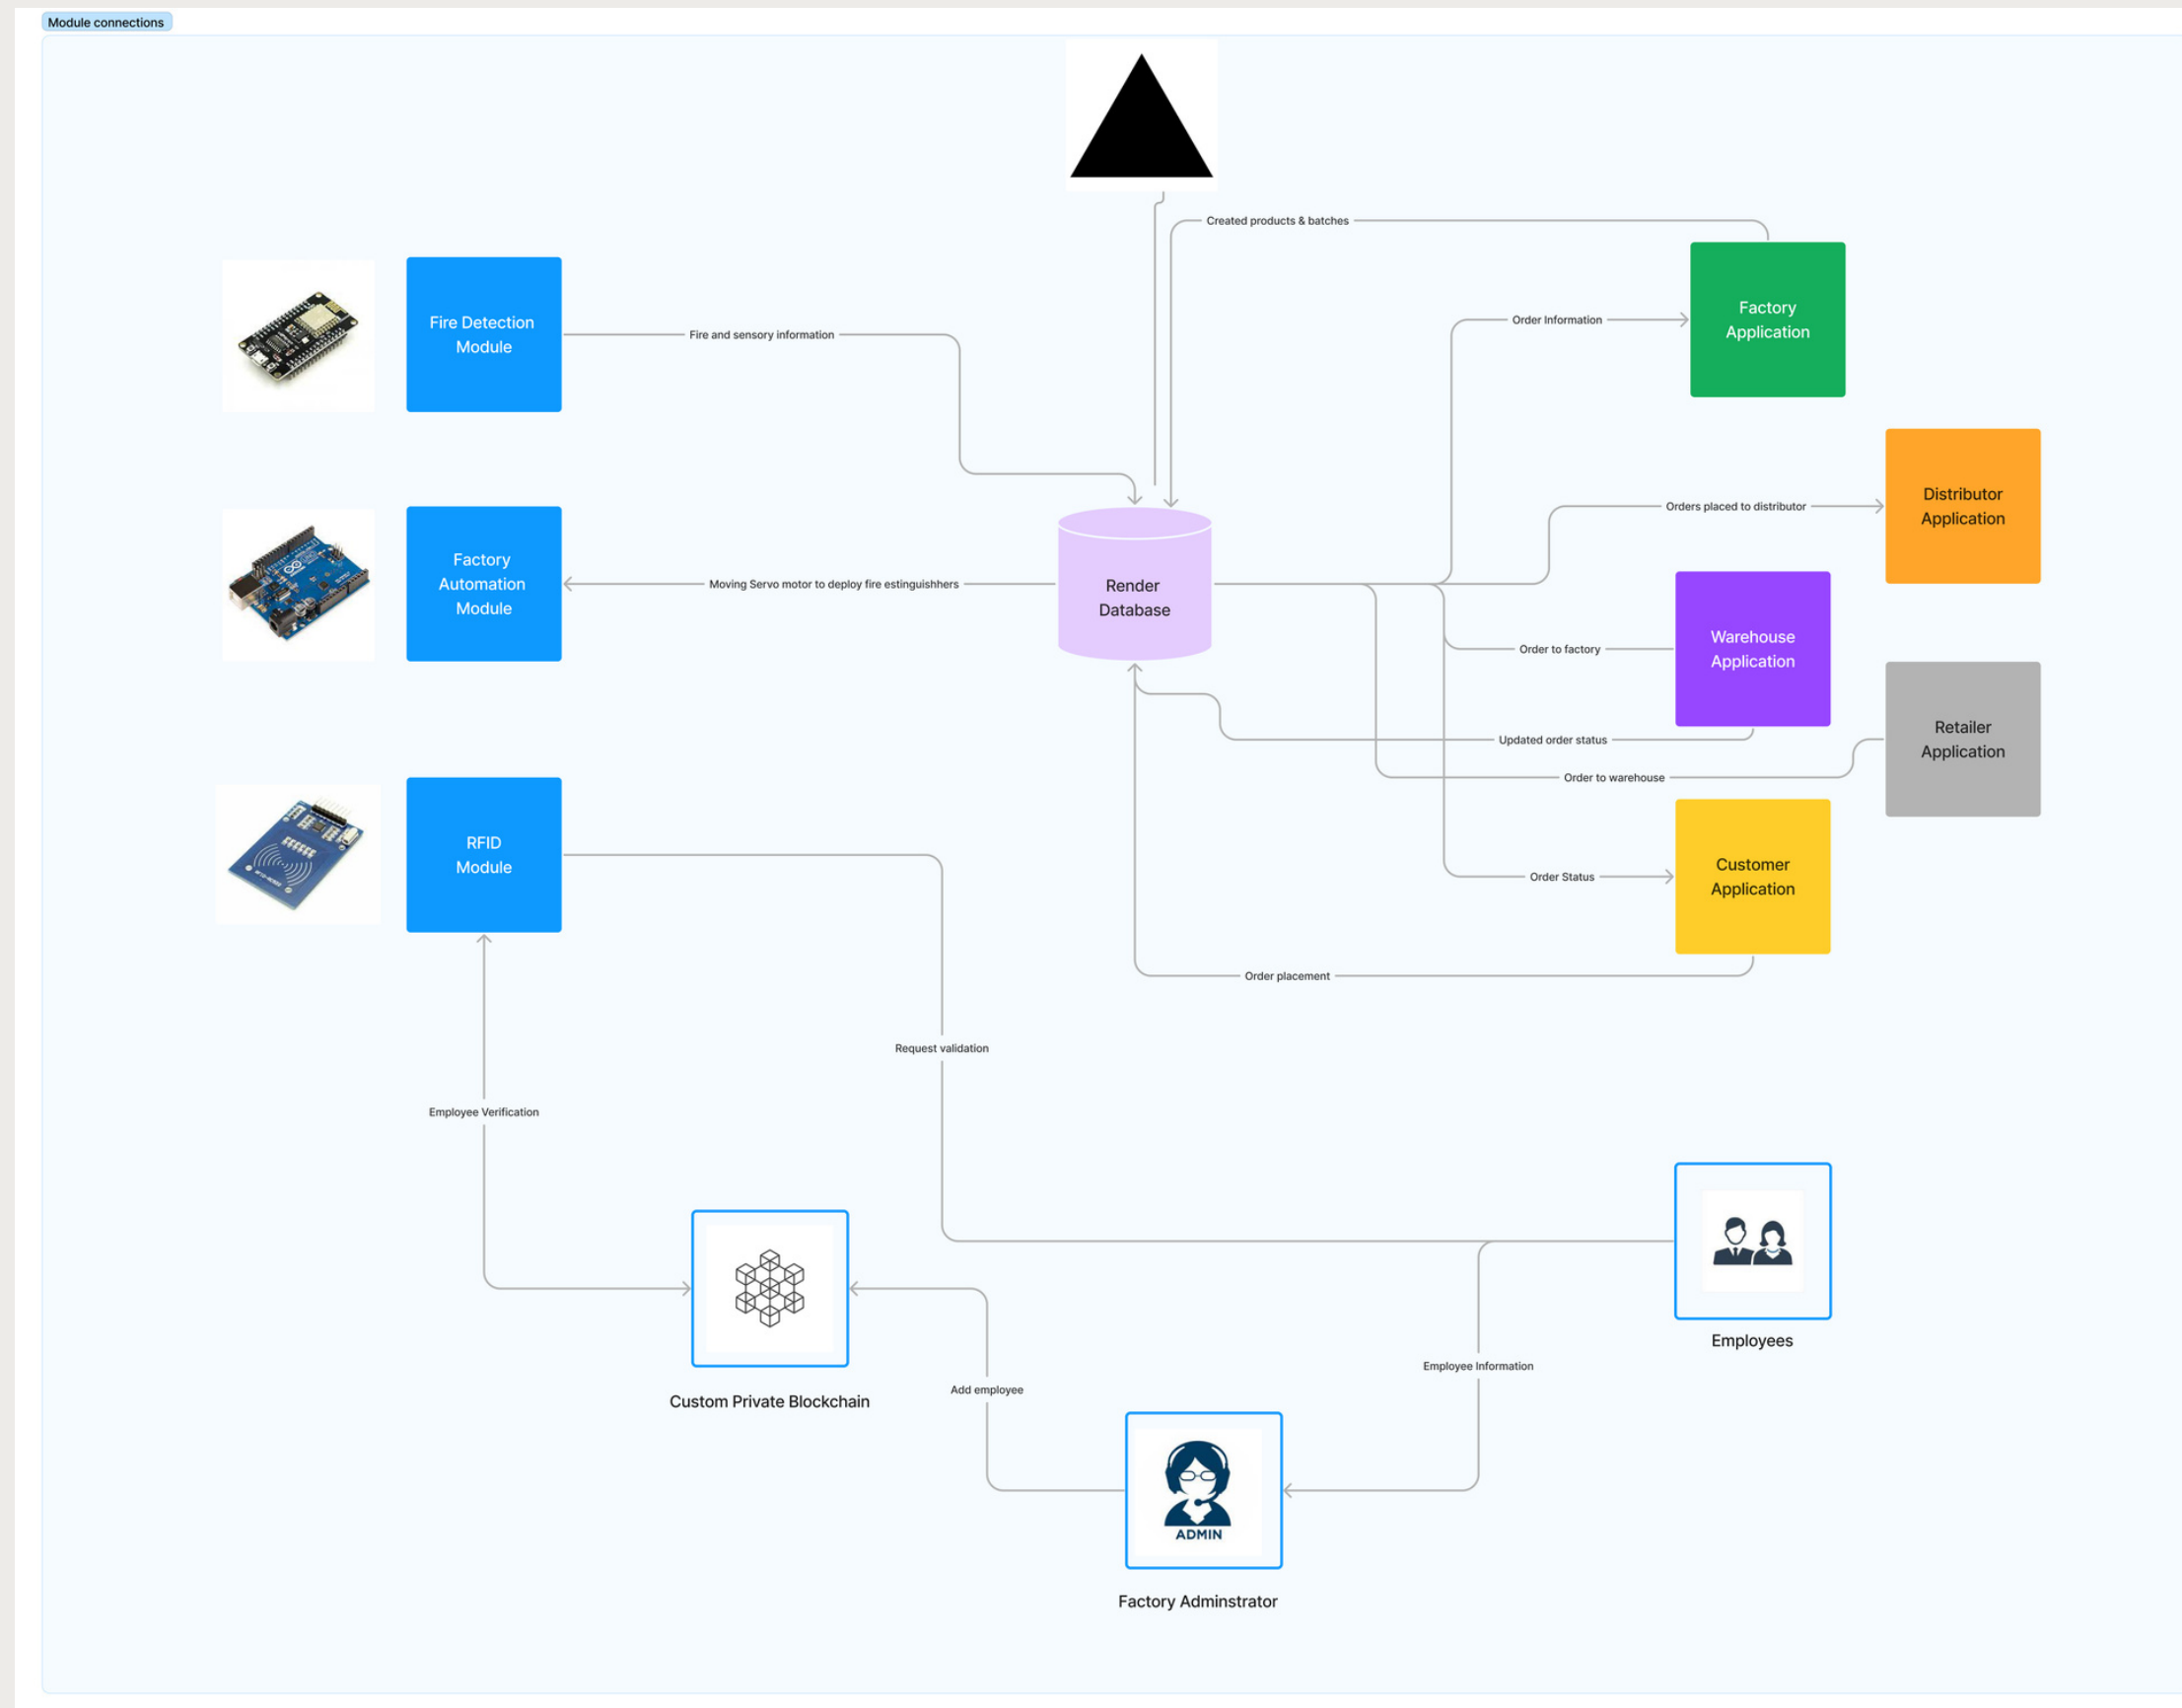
Module connections

Created products & batches

Fire Detection Module

Fire and sensory information

Order Information

Factory Application

Distributor Application

Orders placed to distributor

Factory Automation Module

Moving Servo motor to deploy fire estinguishhers

Render Database

Warehouse Application

Order to factory

Retailer Application

Updated order status

Order to warehouse

RFID Module

Customer Application

Order Status

Order placement

Request validation

Employee Verification

Employees

Custom Private Blockchain

Add employee

Employee Information

ADMIN

Factory Adminstrator